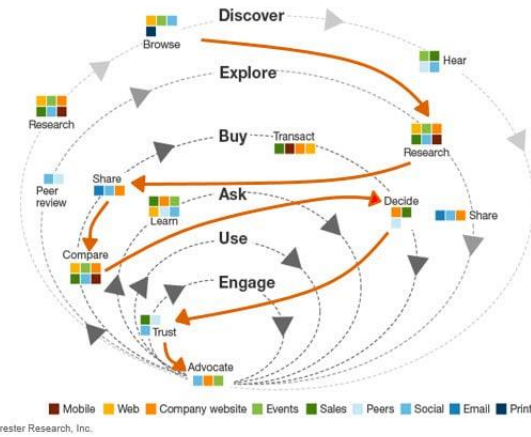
Discover
Browse
Hear
Explore
Research
Research
Buy
Transact
Peer review
Share
Ask
Decide
Share
Learn
Compare
Use
Engage
Trust
Advocate

Mobile Web Company website Events Sales Peers Social Email Print
rester Research, Inc.